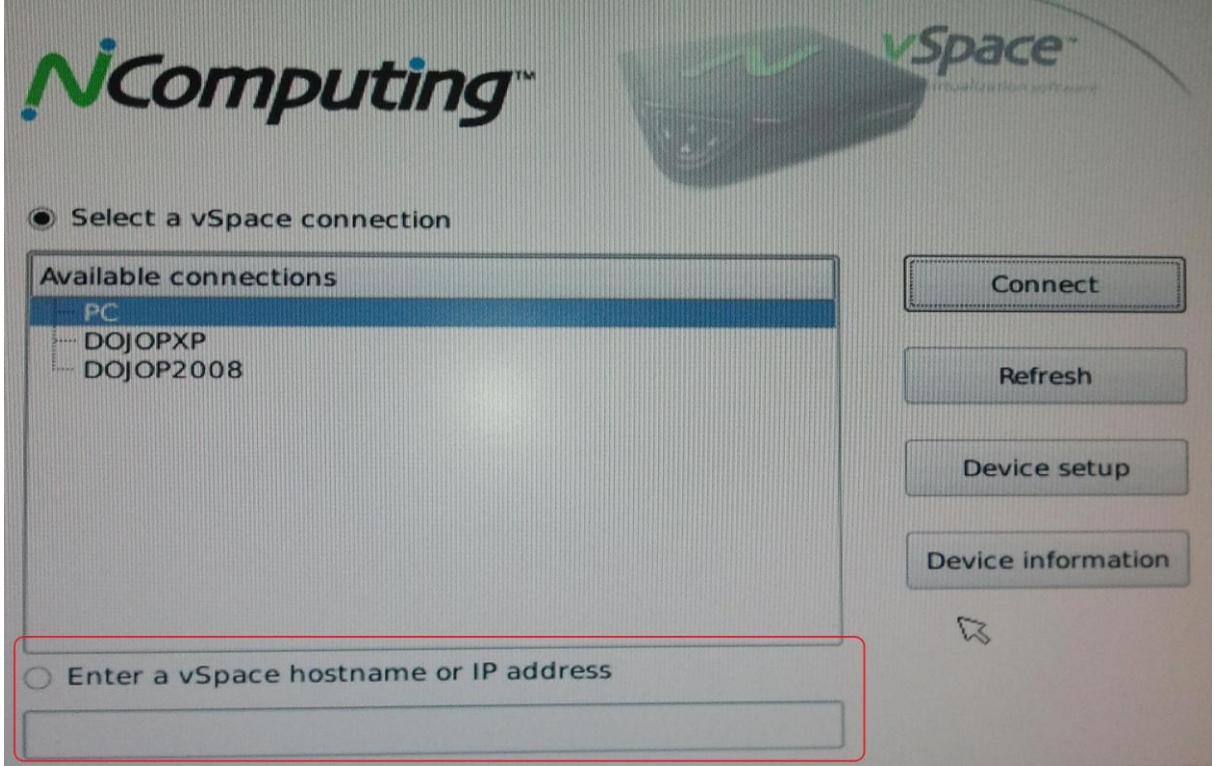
NComputing™

vSpace™
virtualization software

Select a vSpace connection

Available connections
PC
DOJOPXP
DOJOP2008

Connect

Refresh

Device setup

Device information

Enter a vSpace hostname or IP address